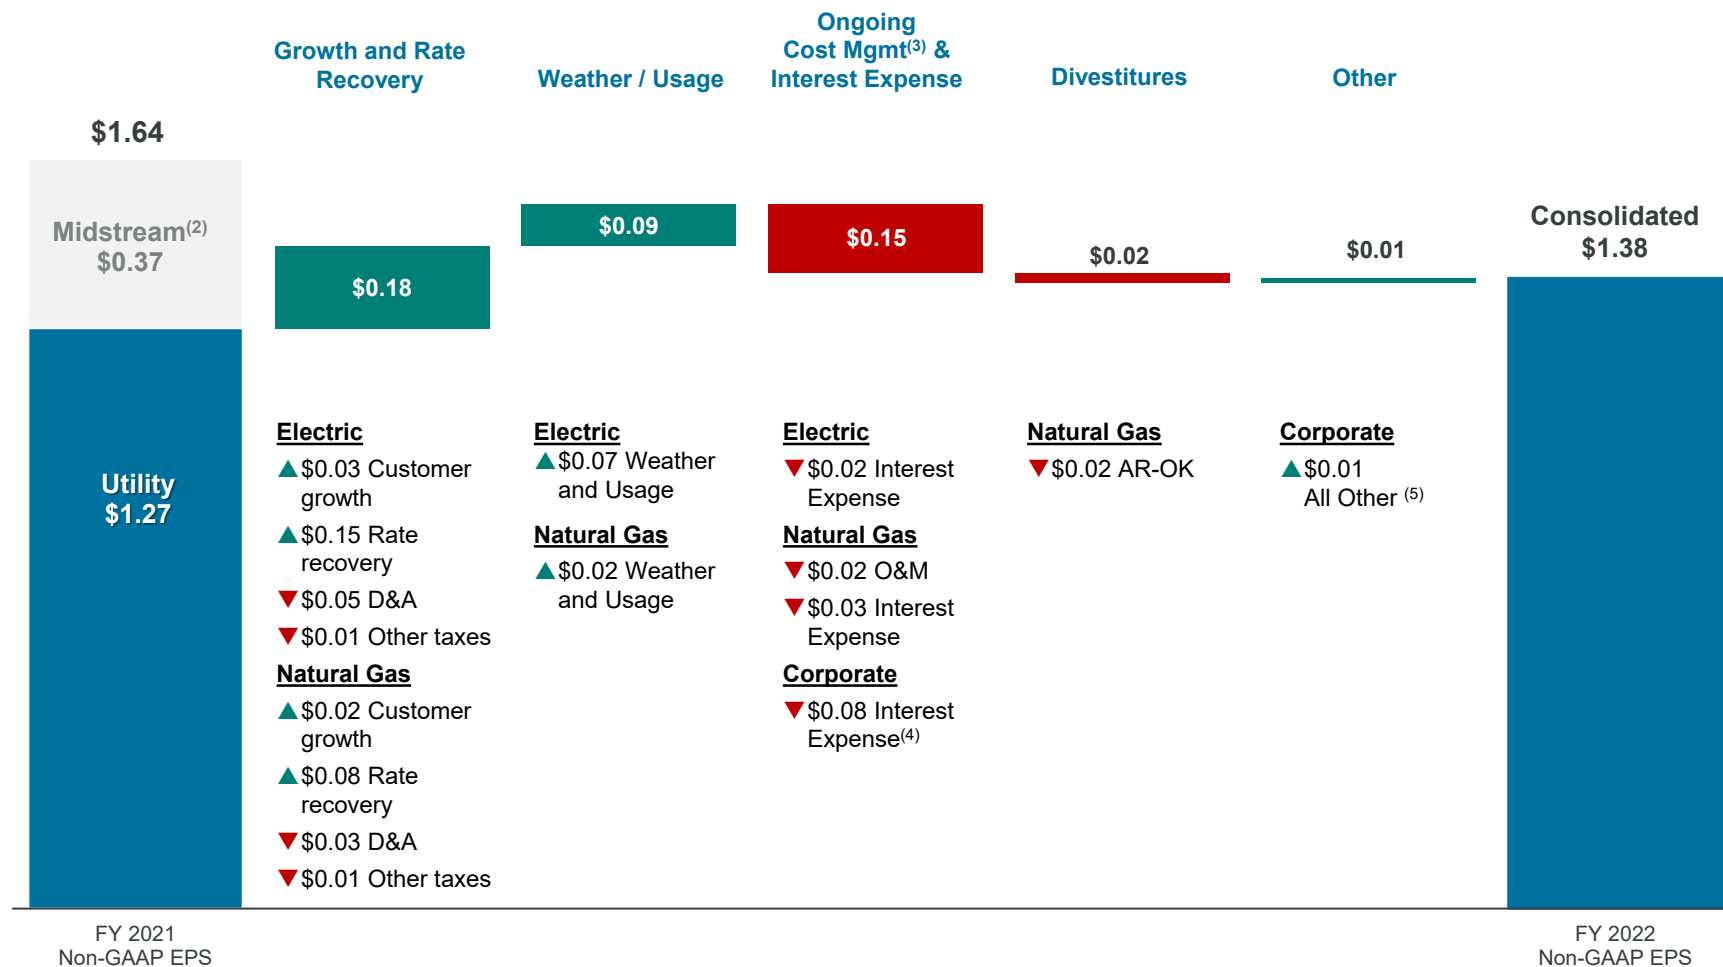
$1.64

Midstream$^{(2)}$
$0.37

Utility
$1.27

FY 2021
Non-GAAP EPS

Growth and Rate Recovery

$0.18

Electric
▲$0.03 Customer growth
▲$0.15 Rate recovery
▼$0.05 D&A
▼$0.01 Other taxes
Natural Gas
▲$0.02 Customer growth
▲$0.08 Rate recovery
▼$0.03 D&A
▼$0.01 Other taxes

Weather / Usage

$0.09

Electric
▲$0.07 Weather and Usage
Natural Gas
▲$0.02 Weather and Usage

Ongoing Cost Mgmt$^{(3)}$ & Interest Expense

$0.15

Electric
▼$0.02 Interest Expense
Natural Gas
▼$0.02 O&M
▼$0.03 Interest Expense
Corporate
▼$0.08 Interest Expense$^{(4)}$

Divestitures

$0.02

Natural Gas
▼$0.02 AR-OK

Other

$0.01

Corporate
▲$0.01 All Other $^{(5)}$

Consolidated
$1.38

FY 2022
Non-GAAP EPS